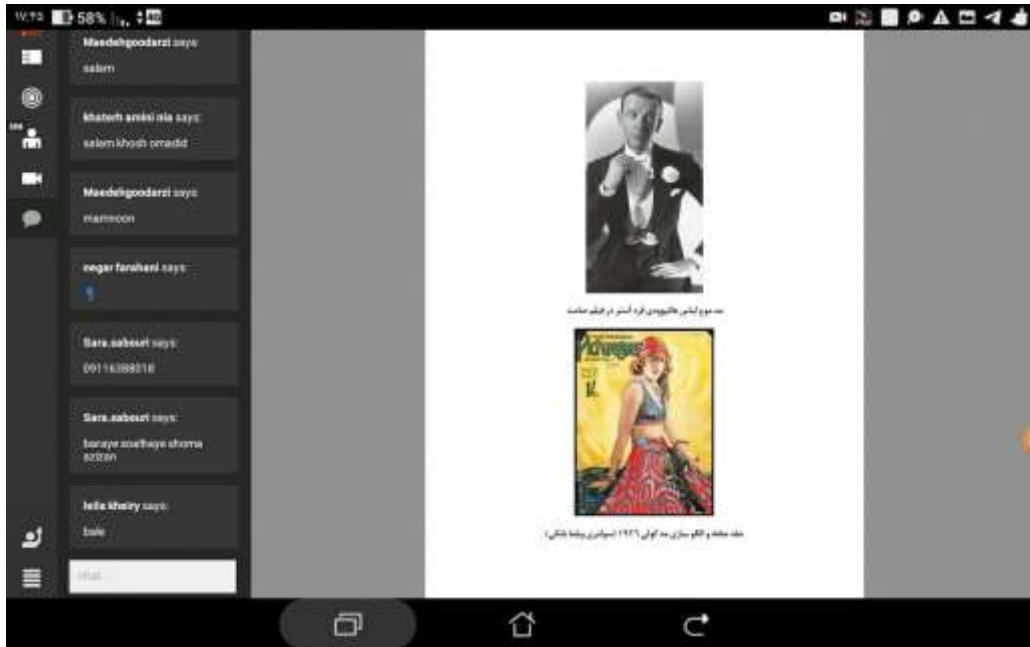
۱۷:۲۵ 58%

Maedehgoodarzi says:
salam

khatereh amini nia says:
salam khosh omadid

Maedehgoodarzi says:
mamnoon

negar farahani says:
1

Sara.saboori says:
09116388018

Sara.saboori says:
baraye soalhaye shoma azizan

leila kheiry says:
bale

chat...

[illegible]

Pictures

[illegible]